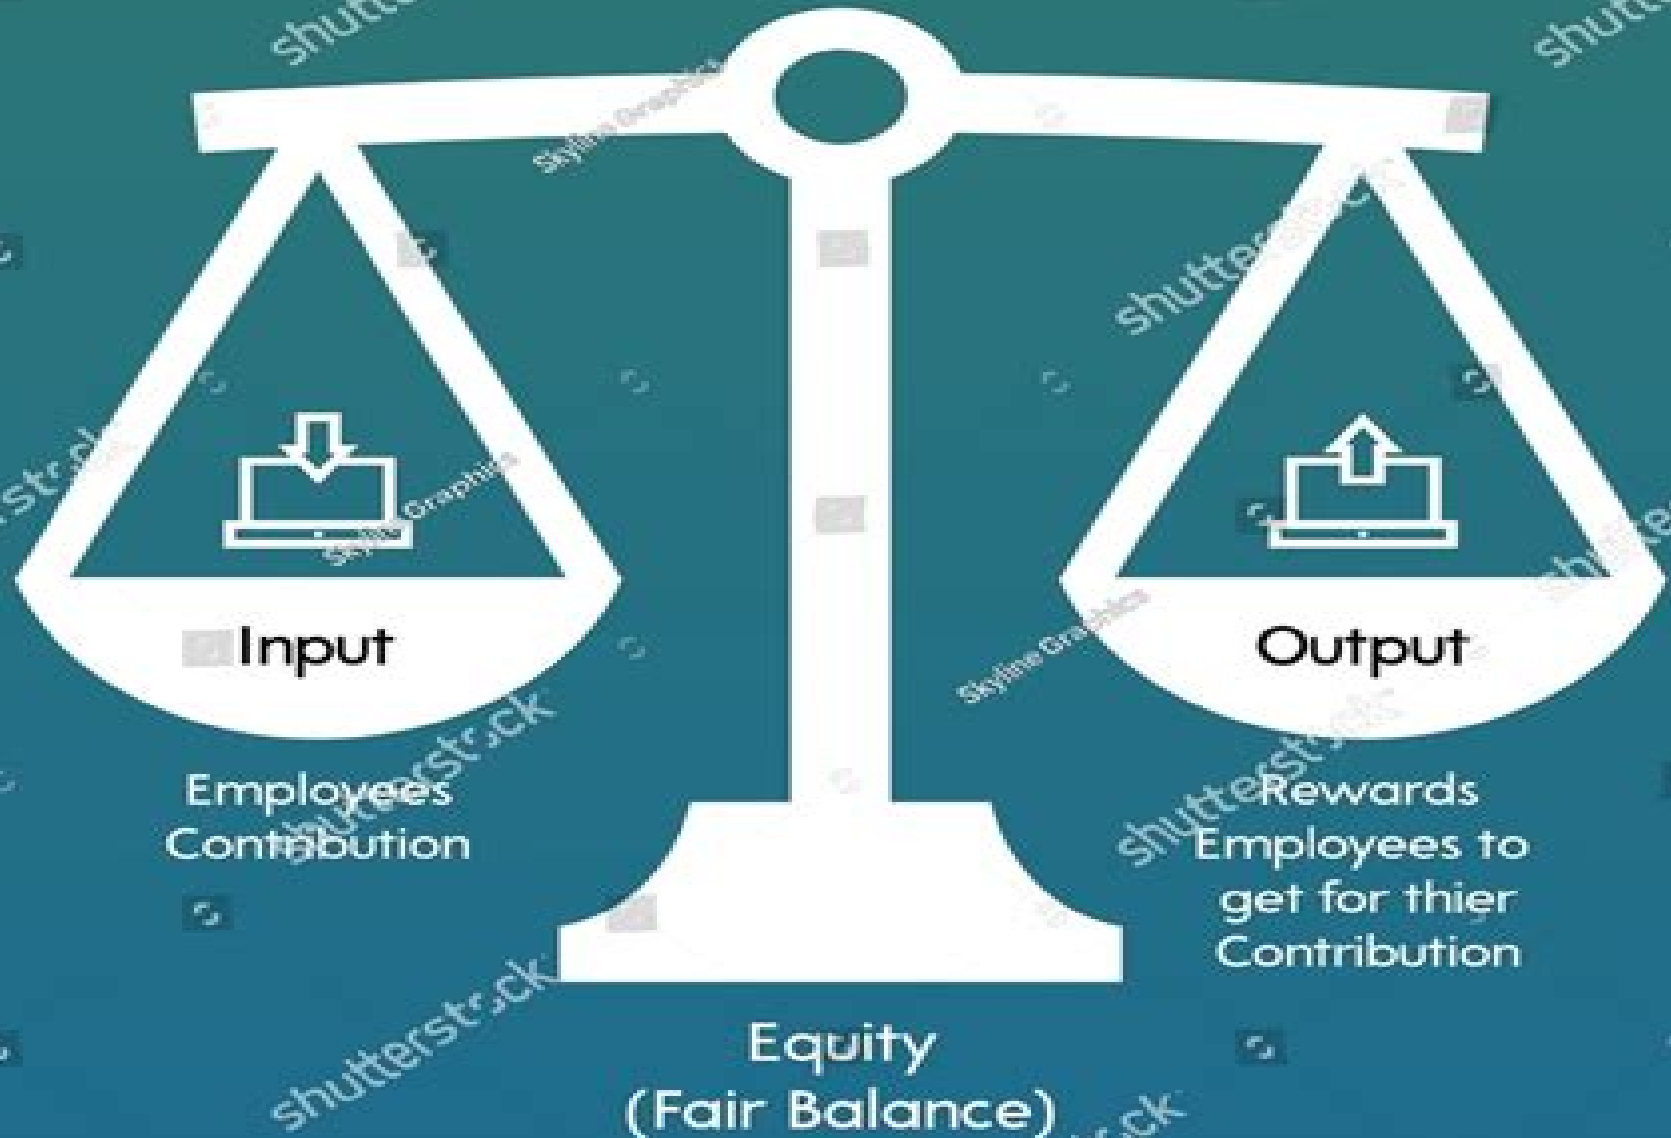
Input

Employees Contribution

Output

Rewards Employees to get for thier Contribution

Equity (Fair Balance)

shutterstock
shutterstock
shutterstock
shutterstock
shutterstock
Skyline Graphics
Skyline Graphics
Skyline Graphics